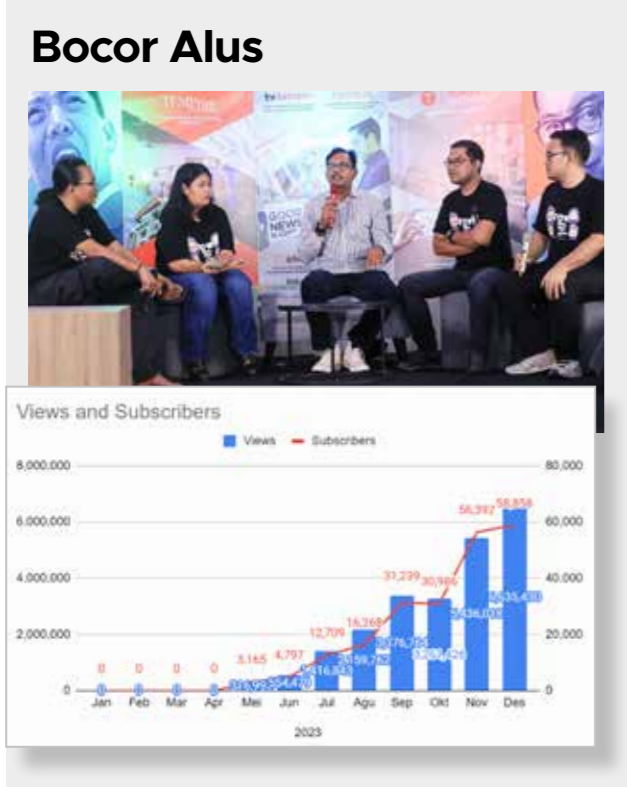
Bocor Alus

GOOD NEWS

Views and Subscribers

Views — Subscribers

8,000,000
6,000,000
4,000,000
2,000,000
0

80,000
60,000
40,000
20,000
0

0 0 0 0 3,165 4,797 12,709 16,268 31,239 30,986 56,392 58,858

0 0 0 0 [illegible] 364,470 1,416,883 2,159,762 3,376,768 3,263,426 5,436,038 6,435,438

Jan Feb Mar Apr Mei Jun Jul Agu Sep Okt Nov Des

2023